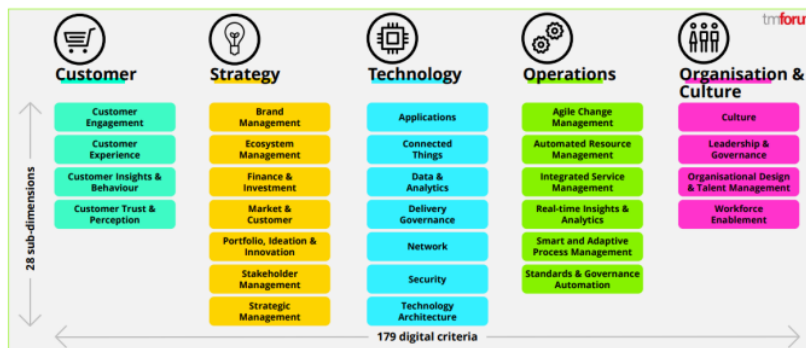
tmforu

Customer

Customer Engagement

Customer Experience

Customer Insights & Behaviour

Customer Trust & Perception

Strategy

Brand Management

Ecosystem Management

Finance & Investment

Market & Customer

Portfolio, Ideation & Innovation

Stakeholder Management

Strategic Management

Technology

Applications

Connected Things

Data & Analytics

Delivery Governance

Network

Security

Technology Architecture

Operations

Agile Change Management

Automated Resource Management

Integrated Service Management

Real-time Insights & Analytics

Smart and Adaptive Process Management

Standards & Governance Automation

Organisation & Culture

Culture

Leadership & Governance

Organisational Design & Talent Management

Workforce Enablement

28 sub-dimensions

179 digital criteria